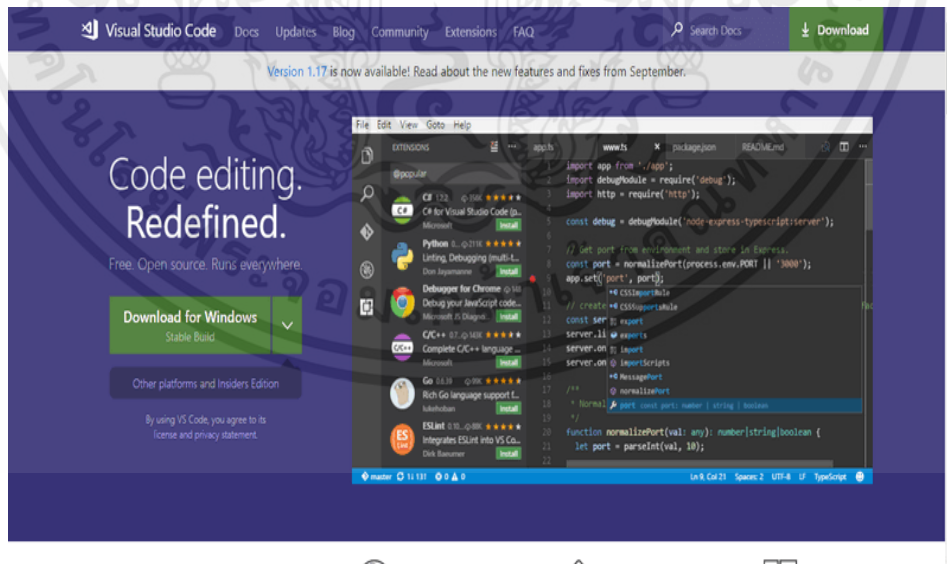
Visual Studio Code Docs Updates Blog Community Extensions FAQ

Search Docs

Download

Version 1.17 is now available! Read about the new features and fixes from September.

Code editing. Redefined.

Free. Open source. Runs everywhere.

Download for Windows
Stable Build

Other platforms and Insiders Edition

By using VS Code, you agree to its license and privacy statement.

File Edit View Goto Help

EXTENSIONS

@popular

C# 1.2.2 C# for Visual Studio Code (p... Microsoft Install

Python 0... Linting, Debugging (multi-t... Don Jayamanne Install

Debugger for Chrome Debug your JavaScript code... Microsoft JS Diagnost... Install

C/C++ 0.7... Complete C/C++ language ... Microsoft Install

Go 0.6.39 Rich Go language support f... lukehoban Install

ESLint 0.10... Integrates ESLint into VS Co... Dirk Baeumer Install

app.ts www.ts package.json README.md

import app from './app';
import debugModule = require('debug');
import http = require('http');

const debug = debugModule('node-express-typescript:server');

// Get port from environment and store in Express.
const port = normalizePort(process.env.PORT || '3000');
app.set('port', port);

// create
const ser
server.li
server.on
server.on

/**
 * Normal
 */
function normalizePort(val: any): number|string|boolean {
  let port = parseInt(val, 10);

CSSImportRule
CSSSupportsRule
export
exports
import
importScripts
MessagePort
normalizePort
port const port: number | string | boolean

master 1↓ 131 0 0

Ln 9, Col 21 Spaces: 2 UTF-8 LF TypeScript